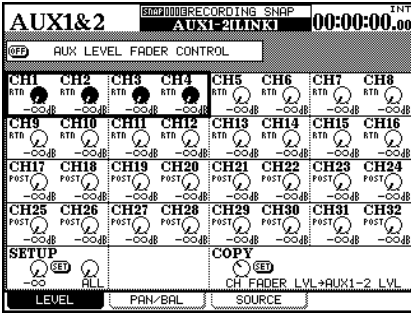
AUX1&2

SNAP 000 RECORDING SNAP
AUX1-2[LINK]

00:00:00.00 INT

OFF AUX LEVEL FADER CONTROL

| CH1 | CH2 | CH3 | CH4 | CH5 | CH6 | CH7 | CH8 |
|---|---|---|---|---|---|---|---|
| RTN −∞dB | RTN −∞dB | RTN −∞dB | RTN −∞dB | RTN −∞dB | RTN −∞dB | RTN −∞dB | RTN −∞dB |

| CH9 | CH10 | CH11 | CH12 | CH13 | CH14 | CH15 | CH16 |
|---|---|---|---|---|---|---|---|
| RTN −∞dB | RTN −∞dB | RTN −∞dB | RTN −∞dB | RTN −∞dB | RTN −∞dB | RTN −∞dB | RTN −∞dB |

| CH17 | CH18 | CH19 | CH20 | CH21 | CH22 | CH23 | CH24 |
|---|---|---|---|---|---|---|---|
| POST −∞dB | POST −∞dB | POST −∞dB | POST −∞dB | POST −∞dB | POST −∞dB | POST −∞dB | POST −∞dB |

| CH25 | CH26 | CH27 | CH28 | CH29 | CH30 | CH31 | CH32 |
|---|---|---|---|---|---|---|---|
| POST −∞dB | POST −∞dB | POST −∞dB | POST −∞dB | POST −∞dB | POST −∞dB | POST −∞dB | POST −∞dB |

SETUP
SET
−∞ ALL

COPY
SET
CH FADER LVL→AUX1-2 LVL

LEVEL
PAN/BAL
SOURCE